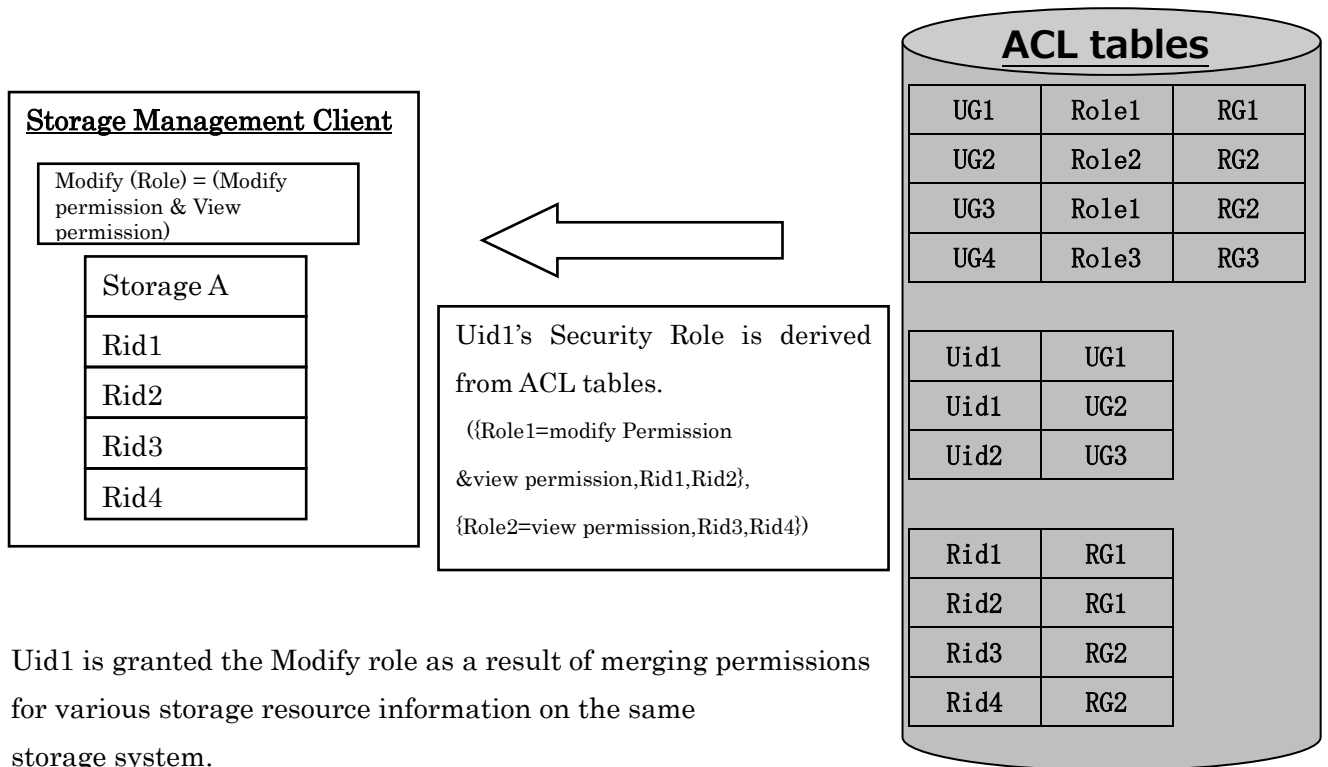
Storage Management Client

Modify (Role) = (Modify permission & View permission)

| Storage A |
|---|
| Rid1 |
| Rid2 |
| Rid3 |
| Rid4 |

Uid1's Security Role is derived from ACL tables.
({Role1=modify Permission &view permission,Rid1,Rid2}, {Role2=view permission,Rid3,Rid4})

ACL tables

| UG1 | Role1 | RG1 |
|---|---|---|
| UG2 | Role2 | RG2 |
| UG3 | Role1 | RG2 |
| UG4 | Role3 | RG3 |

| Uid1 | UG1 |
|---|---|
| Uid1 | UG2 |
| Uid2 | UG3 |

| Rid1 | RG1 |
|---|---|
| Rid2 | RG1 |
| Rid3 | RG2 |
| Rid4 | RG2 |

Uid1 is granted the Modify role as a result of merging permissions for various storage resource information on the same storage system.